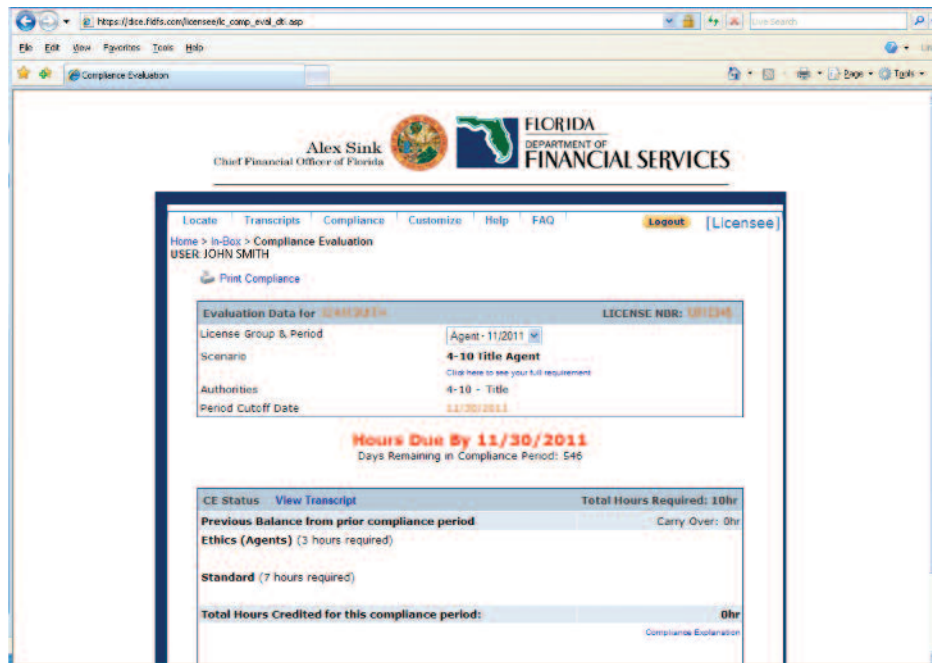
https://dice.fldfs.com/licensee/lc_comp_eval_dtl.asp

Live Search

File Edit View Favorites Tools Help

Compliance Evaluation

Page Tools

Alex Sink
Chief Financial Officer of Florida

FLORIDA
DEPARTMENT OF
FINANCIAL SERVICES

Locate | Transcripts | Compliance | Customize | Help | FAQ

Logout [Licensee]

Home > In-Box > Compliance Evaluation
USER: JOHN SMITH

Print Compliance

| Evaluation Data for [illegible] | LICENSE NBR: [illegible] |
|---|---|
| License Group & Period | Agent - 11/2011 |
| Scenario | 4-10 Title Agent<br>Click here to see your full requirement |
| Authorities | 4-10 - Title |
| Period Cutoff Date | 11/30/2011 |

Hours Due By 11/30/2011
Days Remaining in Compliance Period: 546

| CE Status View Transcript | Total Hours Required: 10hr |
|---|---|
| Previous Balance from prior compliance period | Carry Over: 0hr |
| Ethics (Agents) (3 hours required) | |
| Standard (7 hours required) | |
| Total Hours Credited for this compliance period: | 0hr |

Compliance Explanation